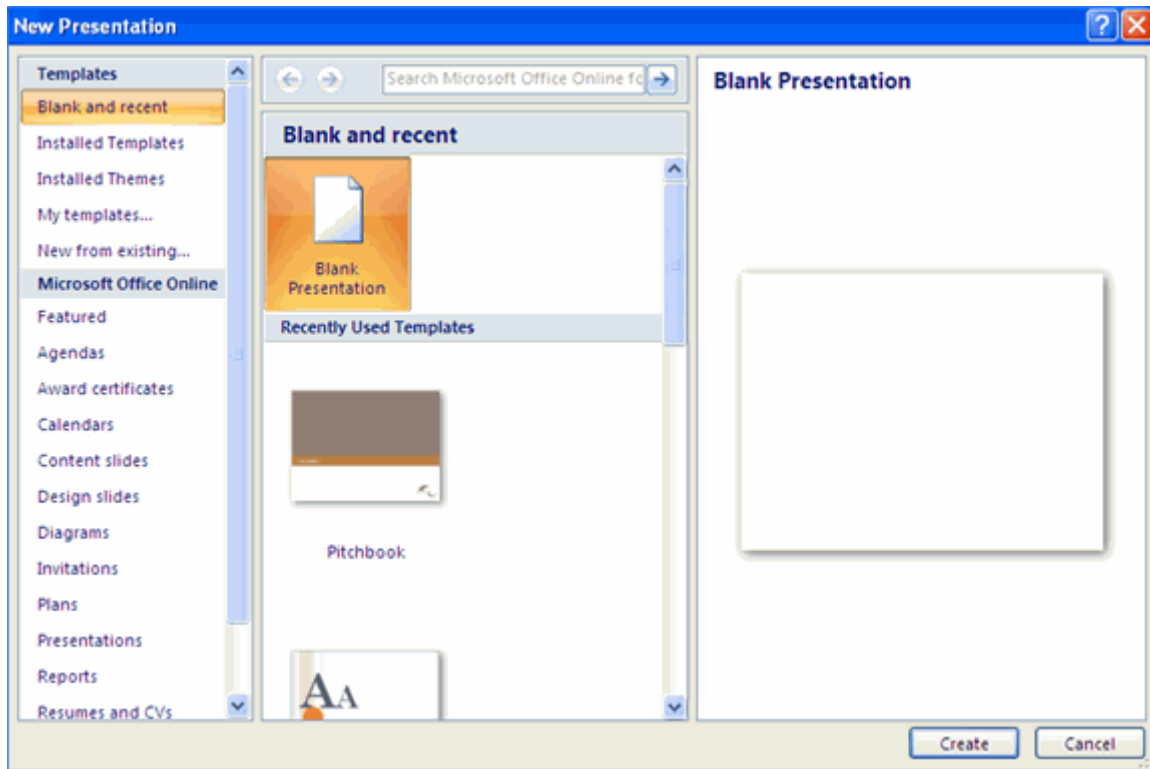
New Presentation

Templates
Blank and recent
Installed Templates
Installed Themes
My templates...
New from existing...
Microsoft Office Online
Featured
Agendas
Award certificates
Calendars
Content slides
Design slides
Diagrams
Invitations
Plans
Presentations
Reports
Resumes and CVs

Search Microsoft Office Online fo

Blank and recent

Blank Presentation

Recently Used Templates

Pitchbook

AA

Blank Presentation

Create
Cancel